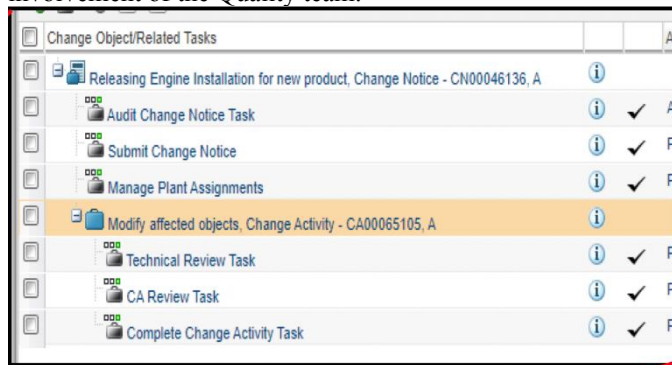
involvement of the Quality team.

| Change Object/Related Tasks | | | A |
|---|---|---|---|
| Releasing Engine Installation for new product, Change Notice - CN00046136, A | ⓘ | | |
| Audit Change Notice Task | ⓘ | ✓ | A |
| Submit Change Notice | ⓘ | ✓ | F |
| Manage Plant Assignments | ⓘ | ✓ | F |
| Modify affected objects, Change Activity - CA00065105, A | ⓘ | | |
| Technical Review Task | ⓘ | ✓ | F |
| CA Review Task | ⓘ | ✓ | F |
| Complete Change Activity Task | ⓘ | ✓ | F |